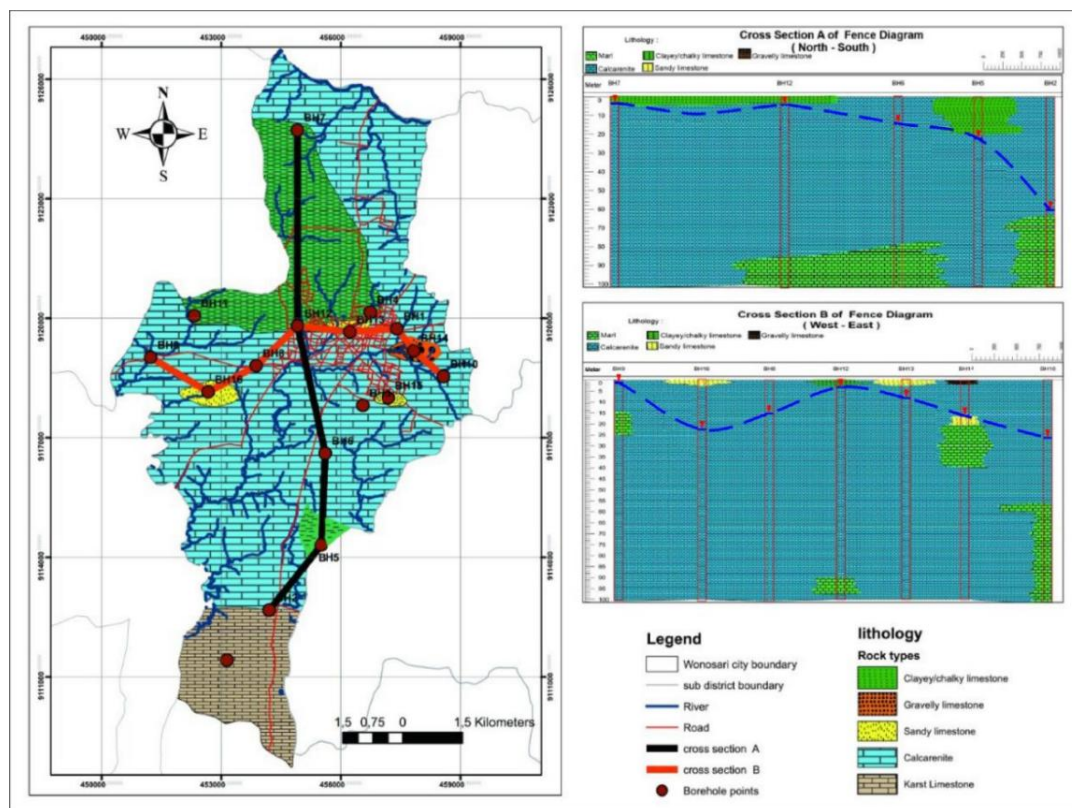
450000 453000 456000 459000

9126000 9123000 9120000 9117000 9114000 9111000

N
W E
S

BH7
BH11
BH12
BH13
BH1
BH14
BH9
BH8
BH10
BH6
BH15
BH3
BH4
BH5

1,5 0,75 0 1,5 Kilometers

Cross Section A of Fence Diagram
( North - South )

Lithology :
Marl
Clayey/chalky limestone
Gravelly limestone
Calcarenite
Sandy limestone

Meter BH7 BH12 BH6 BH5 BH2

Cross Section B of Fence Diagram
( West - East )

Lithology :
Marl
Clayey/chalky limestone
Gravelly limestone
Calcarenite
Sandy limestone

Meter BH9 BH10 BH8 BH12 BH13 BH11 BH16

Legend
Wonosari city boundary
sub district boundary
River
Road
cross section A
cross section B
Borehole points

lithology
Rock types
Clayey/chalky limestone
Gravelly limestone
Sandy limestone
Calcarenite
Karst Limestone